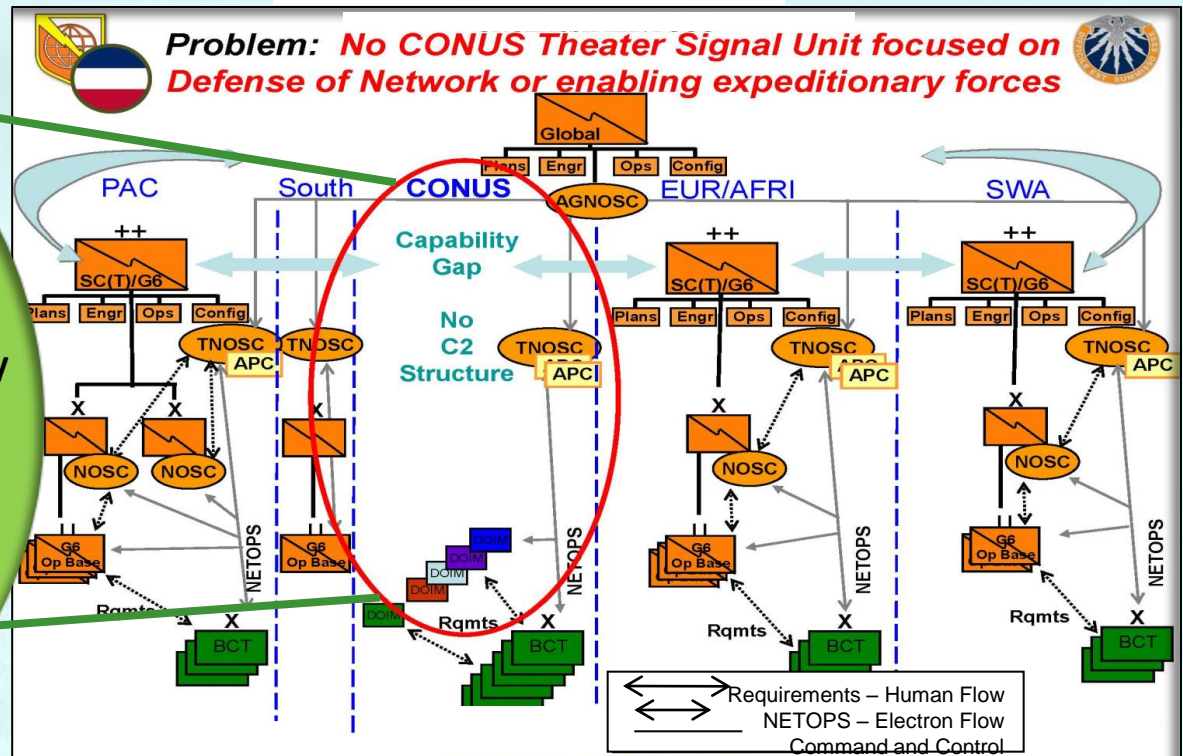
Problem: No CONUS Theater Signal Unit focused on Defense of Network or enabling expeditionary forces

Global

Plans Engr Ops Config

AGNOSC

PAC South CONUS EUR/AFRI SWA

++ SC(T)/G6

Plans Engr Ops Config

TNOSC APC

TNOSC

X X

NOSC NOSC

G6 Op Base

Rqmts

X BCT

NETOPS

X

G6 Op Base

Capability Gap

No C2 Structure

TNOSC APC

DOIM DOIM DOIM DOIM DOIM

Rqmts

BCT

NETOPS

++ SC(T)/G6

Plans Engr Ops Config

TNOSC APC APC

X

NOSC

G6 Op Base

NETOPS

Rqmts

X BCT

++ SC(T)/G6

Plans Engr Ops Config

TNOSC APC

X

NOSC

G6 Op Base

NETOPS

Rqmts

X BCT

Requirements – Human Flow
NETOPS – Electron Flow
Command and Control